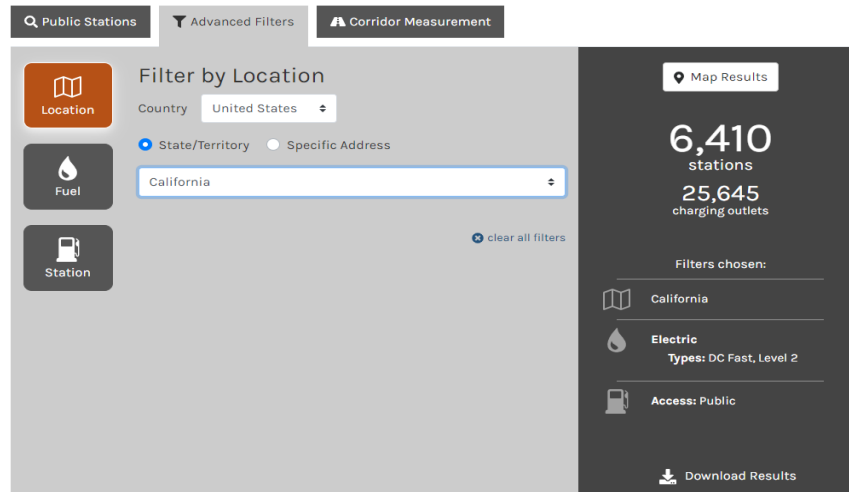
Public Stations
Advanced Filters
Corridor Measurement

Location
Fuel
Station

Filter by Location

Country United States

State/Territory
Specific Address

California

clear all filters

Map Results

6,410
stations

25,645
charging outlets

Filters chosen:

California

Electric
Types: DC Fast, Level 2

Access: Public

Download Results